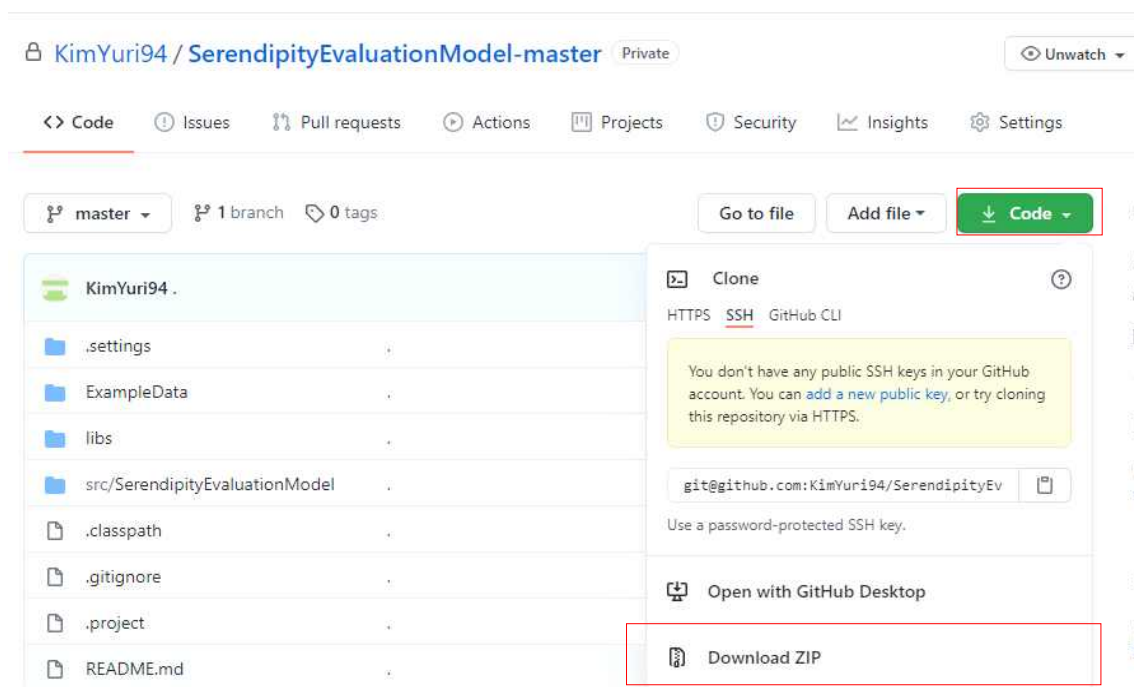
KimYuri94 / SerendipityEvaluationModel-master Private

Unwatch

Code Issues Pull requests Actions Projects Security Insights Settings

master 1 branch 0 tags

Go to file Add file Code

KimYuri94 .

.settings .
ExampleData .
libs .
src/SerendipityEvaluationModel .
.classpath .
.gitignore .
.project .
README.md .

Clone

HTTPS SSH GitHub CLI

You don't have any public SSH keys in your GitHub account. You can add a new public key, or try cloning this repository via HTTPS.

git@github.com:KimYuri94/SerendipityEv

Use a password-protected SSH key.

Open with GitHub Desktop

Download ZIP